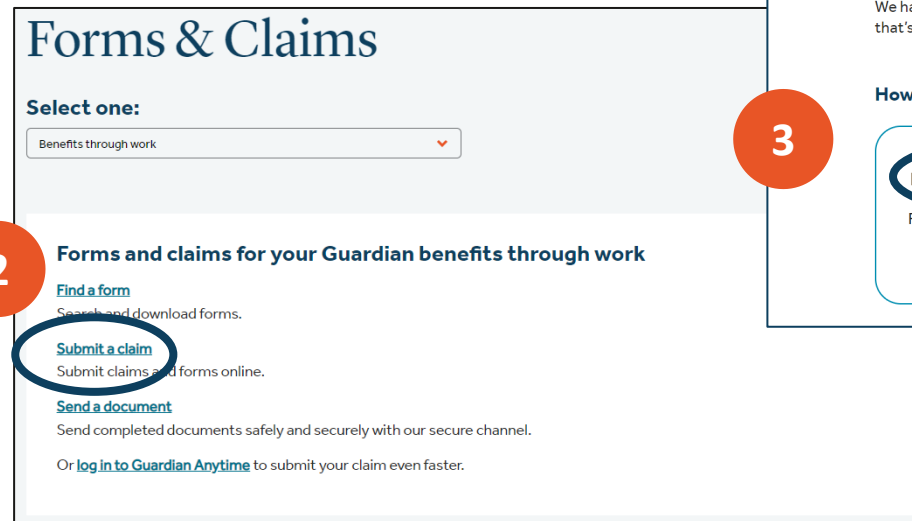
Forms & Claims

Select one:

Benefits through work

2

Forms and claims for your Guardian benefits through work

Find a form
Search and download forms.

Submit a claim
Submit claims and forms online.

Send a document
Send completed documents safely and securely with our secure channel.

Or log in to Guardian Anytime to submit your claim even faster.

We ha
that's

3

How

F